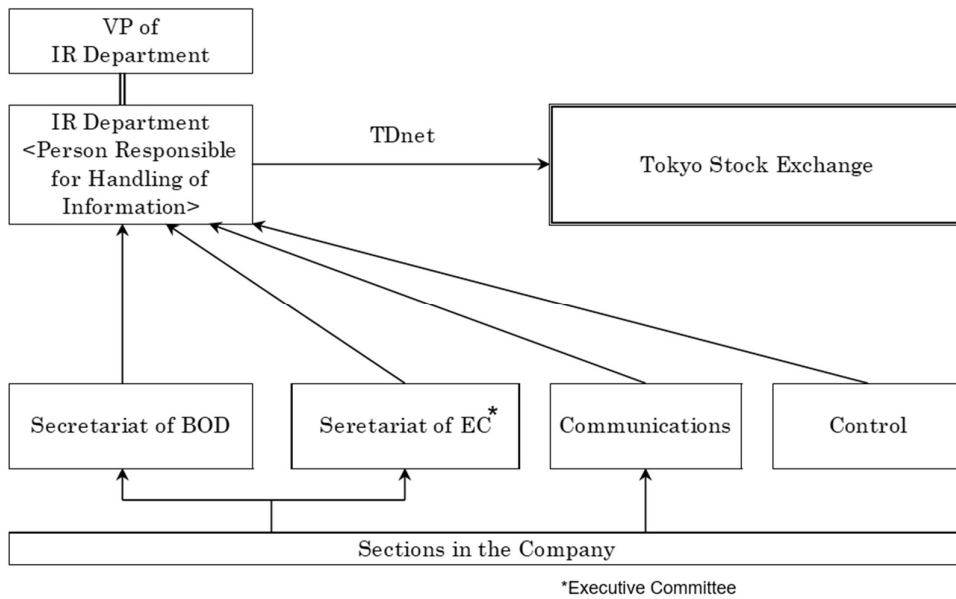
VP of
IR Department

IR Department
<Person Responsible for Handling of Information>

TDnet

Tokyo Stock Exchange

Secretariat of BOD

Seretariat of EC*

Communications

Control

Sections in the Company

*Executive Committee